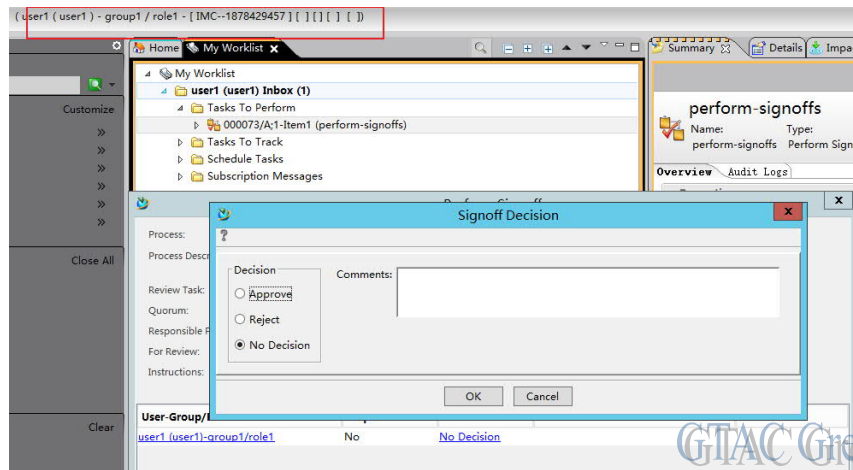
( user1 ( user1 ) - group1 / role1 - [ IMC--1878429457 ] [ ] [ ] [ ] [ ])

Customize
»
»
»
»
»
»
Close All
Clear

Home
My Worklist

My Worklist
user1 (user1) Inbox (1)
Tasks To Perform
000073/A;1-Item1 (perform-signoffs)
Tasks To Track
Schedule Tasks
Subscription Messages

Summary
Details
Impa

perform-signoffs
Name:
perform-signoffs
Type:
Perform Sign

Overview
Audit Logs

Perform Signoff

Process:
Process Descr
Review Task:
Quorum:
Responsible P
For Review:
Instructions:

User-Group/R
user1 (user1)-group1/role1
No
No Decision

Signoff Decision
?
Decision
Approve
Reject
No Decision
Comments:
OK
Cancel

GTAC Gre